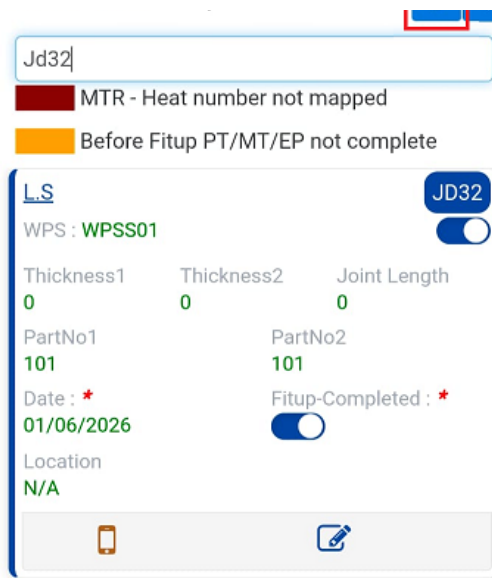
Jd32

MTR - Heat number not mapped

Before Fitup PT/MT/EP not complete

L.S

JD32

WPS : WPSS01

Thickness1
0

Thickness2
0

Joint Length
0

PartNo1
101

PartNo2
101

Date : *
01/06/2026

Fitup-Completed : *

Location
N/A